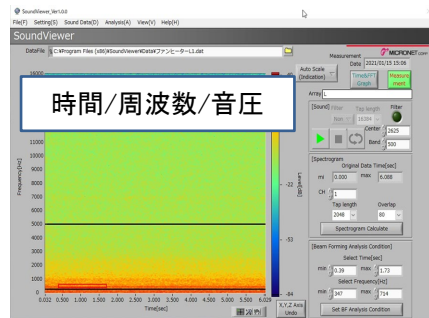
SoundViewer_Ver1.0.0

File(F) Setting(S) Sound Data(D) Analysis(A) View(V) Help(H)

SoundViewer

DataFile C:¥Program Files (x86)¥SoundViewer¥Data¥ファンヒーターL1.dat

Measurement Date 2021/02/15 15:06

MICRONET.com

Auto Scale (Indication)

Time&FFT Graph

Measurement

時間/周波数/音圧

Array L

[Sound] Filter Tap length Filter

Non 16384

Center 2625

Band 500

[Spectrogram Original Data Time[sec]

min 0.000 max 6.088

CH 1

Tap length 2048

Overlap 80

Spectrogram Calculate

[Beam Forming Analysis Condition]

Select Time[sec]

min 0.39 max 1.73

Select Frequency[Hz]

min 347 max 714

Set BF Analysis Condition

16000

11000

10000

9000

8000

7000

6000

5000

4000

3000

2000

1000

0

Frequency[Hz]

-22

-53

-84

Level[dB]

0.001 0.500 1.000 1.500 2.000 2.500 3.000 3.500 4.000 4.500 5.000 5.500 6.029

Time[sec]

X,Y,Z Axis Undo